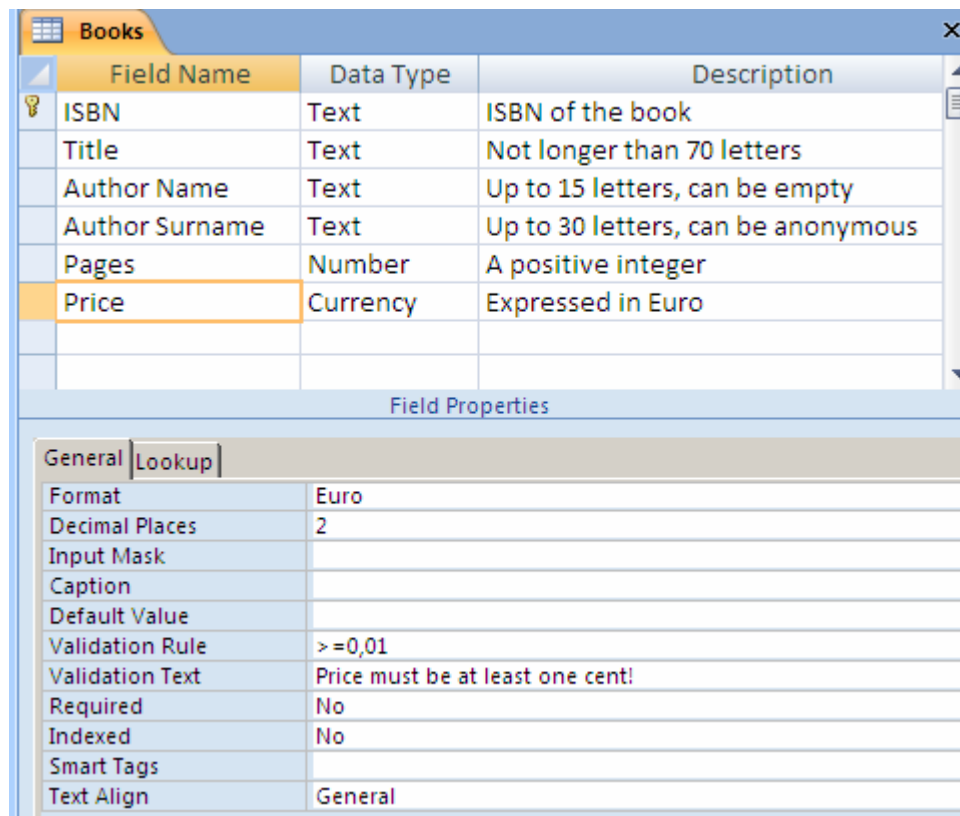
Books

| Field Name | Data Type | Description |
|---|---|---|
| ISBN | Text | ISBN of the book |
| Title | Text | Not longer than 70 letters |
| Author Name | Text | Up to 15 letters, can be empty |
| Author Surname | Text | Up to 30 letters, can be anonymous |
| Pages | Number | A positive integer |
| Price | Currency | Expressed in Euro |

Field Properties

General Lookup

| | |
|---|---|
| Format | Euro |
| Decimal Places | 2 |
| Input Mask | |
| Caption | |
| Default Value | |
| Validation Rule | >=0,01 |
| Validation Text | Price must be at least one cent! |
| Required | No |
| Indexed | No |
| Smart Tags | |
| Text Align | General |